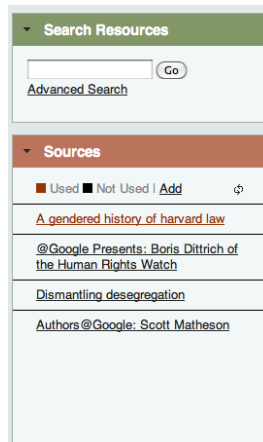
Search Resources

Go

Advanced Search

Sources

Used Not Used | Add

A gendered history of harvard law

@Google Presents: Boris Dittrich of the Human Rights Watch

Dismantling desegregation

Authors@Google: Scott Matheson